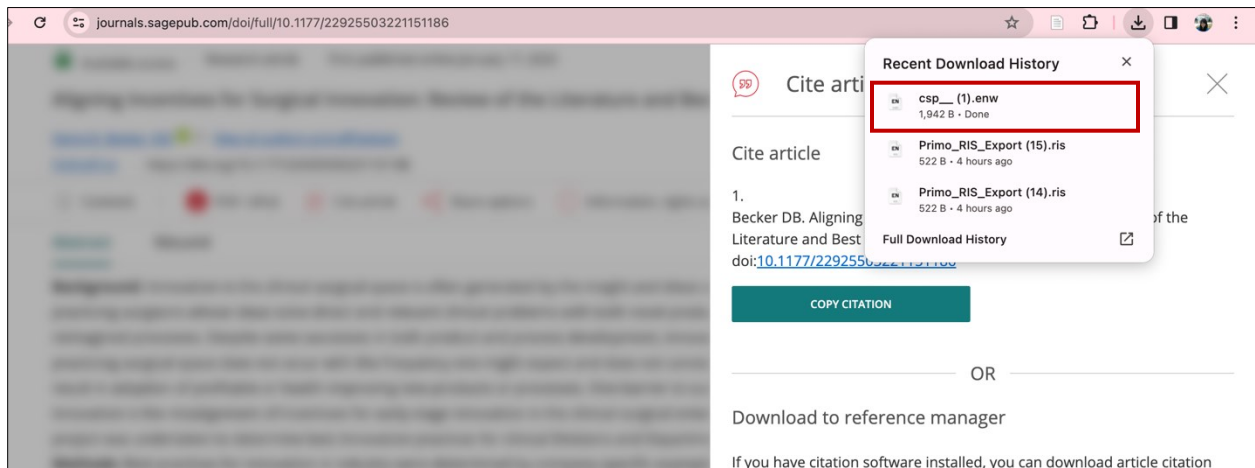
journals.sagepub.com/doi/full/10.1177/22925503221151186

Cite arti

Cite article

1.
Becker DB. Aligning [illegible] of the Literature and Best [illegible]
doi:10.1177/2292550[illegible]

COPY CITATION

OR

Download to reference manager

If you have citation software installed, you can download article citation

Recent Download History

csp__ (1).enw
1,942 B • Done

EN
Primo_RIS_Export (15).ris
522 B • 4 hours ago

EN
Primo_RIS_Export (14).ris
522 B • 4 hours ago

Full Download History